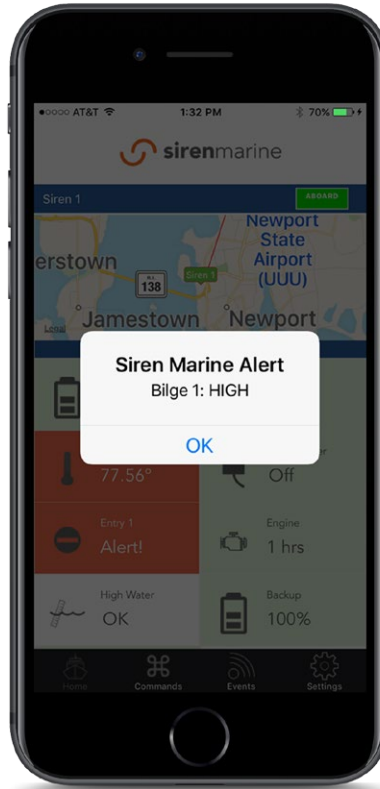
●○○○○ AT&T 1:32 PM 70%

sirenmarine

Siren 1

ABOARD

Newport State Airport (UUU)

erstown

138

Siren 1

Jamestown

Newport

Legal

Siren Marine Alert

Bilge 1: HIGH

OK

77.56°

Off

Entry 1

Alert!

Engine

1 hrs

High Water

OK

Backup

100%

Home

Commands

Events

Settings